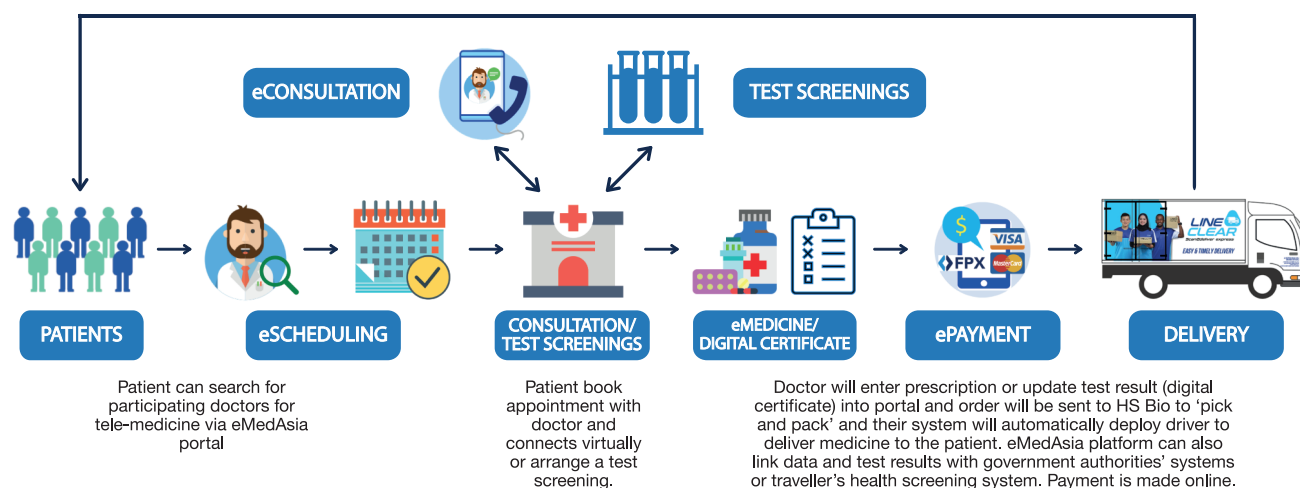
eCONSULTATION

TEST SCREENINGS

PATIENTS

eSCHEDULING

CONSULTATION/ TEST SCREENINGS

eMEDICINE/ DIGITAL CERTIFICATE

$

VISA

FPX

MasterCard

ePAYMENT

LINE CLEAR

EASY & TIMELY DELIVERY

DELIVERY

Patient can search for participating doctors for tele-medicine via eMedAsia portal

Patient book appointment with doctor and connects virtually or arrange a test screening.

Doctor will enter prescription or update test result (digital certificate) into portal and order will be sent to HS Bio to 'pick and pack' and their system will automatically deploy driver to deliver medicine to the patient. eMedAsia platform can also link data and test results with government authorities' systems or traveller's health screening system. Payment is made online.